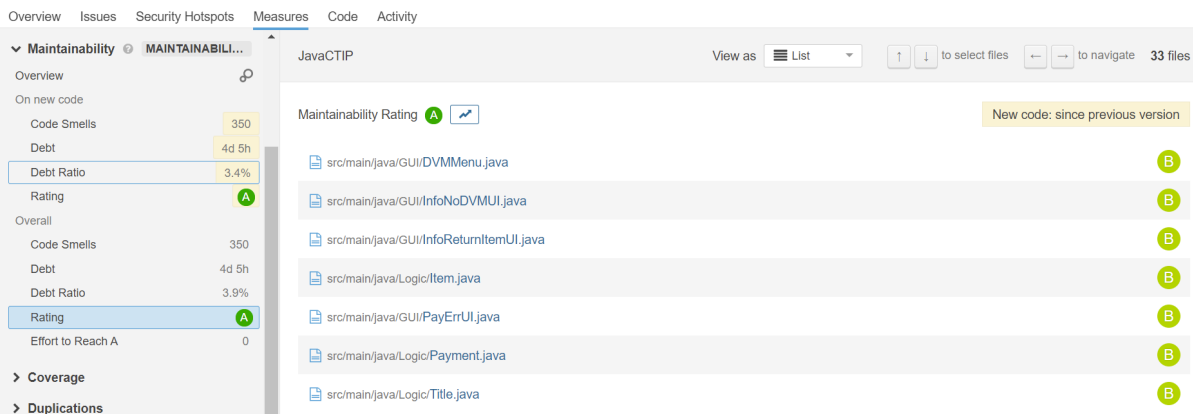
Overview Issues Security Hotspots Measures Code Activity

Maintainability MAINTAINABILI...
Overview
On new code
Code Smells 350
Debt 4d 5h
Debt Ratio 3.4%
Rating A
Overall
Code Smells 350
Debt 4d 5h
Debt Ratio 3.9%
Rating A
Effort to Reach A 0
Coverage
Duplications

JavaCTIP
View as List
↑ ↓ to select files ← → to navigate 33 files

Maintainability Rating A
New code: since previous version

src/main/java/GUI/DVMMenu.java B
src/main/java/GUI/InfoNoDVMUI.java B
src/main/java/GUI/InfoReturnItemUI.java B
src/main/java/Logic/Item.java B
src/main/java/GUI/PayErrUI.java B
src/main/java/Logic/Payment.java B
src/main/java/Logic/Title.java B